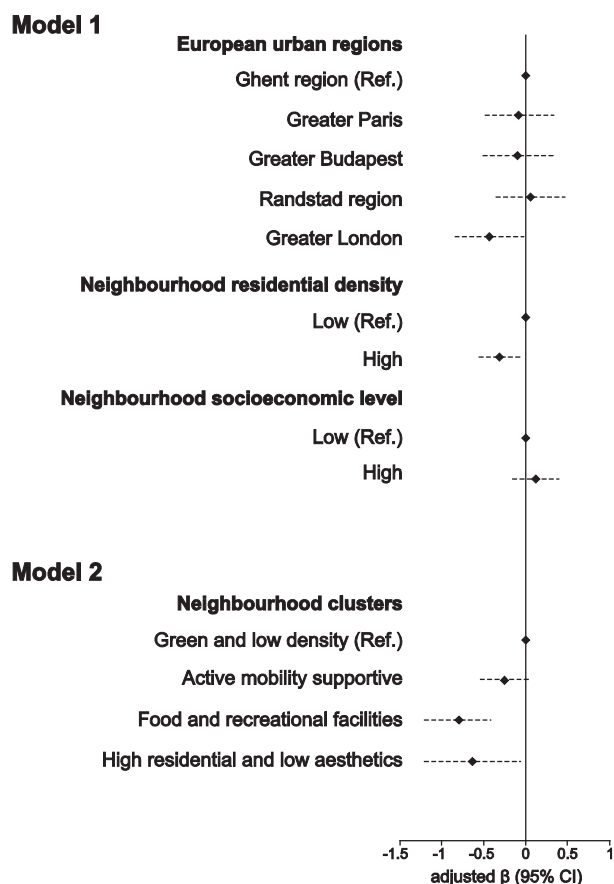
Model 1

European urban regions

Ghent region (Ref.)

Greater Paris

Greater Budapest

Randstad region

Greater London

Neighbourhood residential density

Low (Ref.)

High

Neighbourhood socioeconomic level

Low (Ref.)

High

Model 2

Neighbourhood clusters

Green and low density (Ref.)

Active mobility supportive

Food and recreational facilities

High residential and low aesthetics

-1.5 -1 -0.5 0 0.5 1

adjusted β (95% CI)